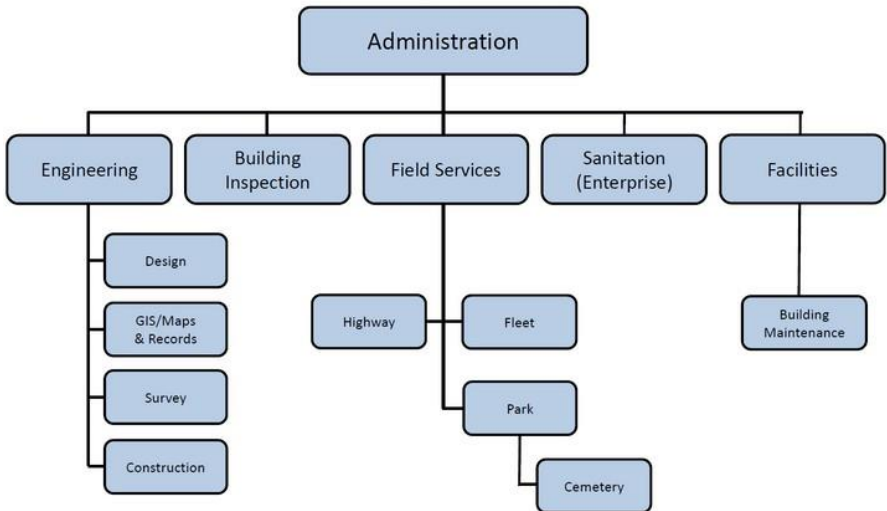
Administration

Engineering

Building Inspection

Field Services

Sanitation (Enterprise)

Facilities

Design

GIS/Maps & Records

Survey

Construction

Highway

Fleet

Park

Cemetery

Building Maintenance